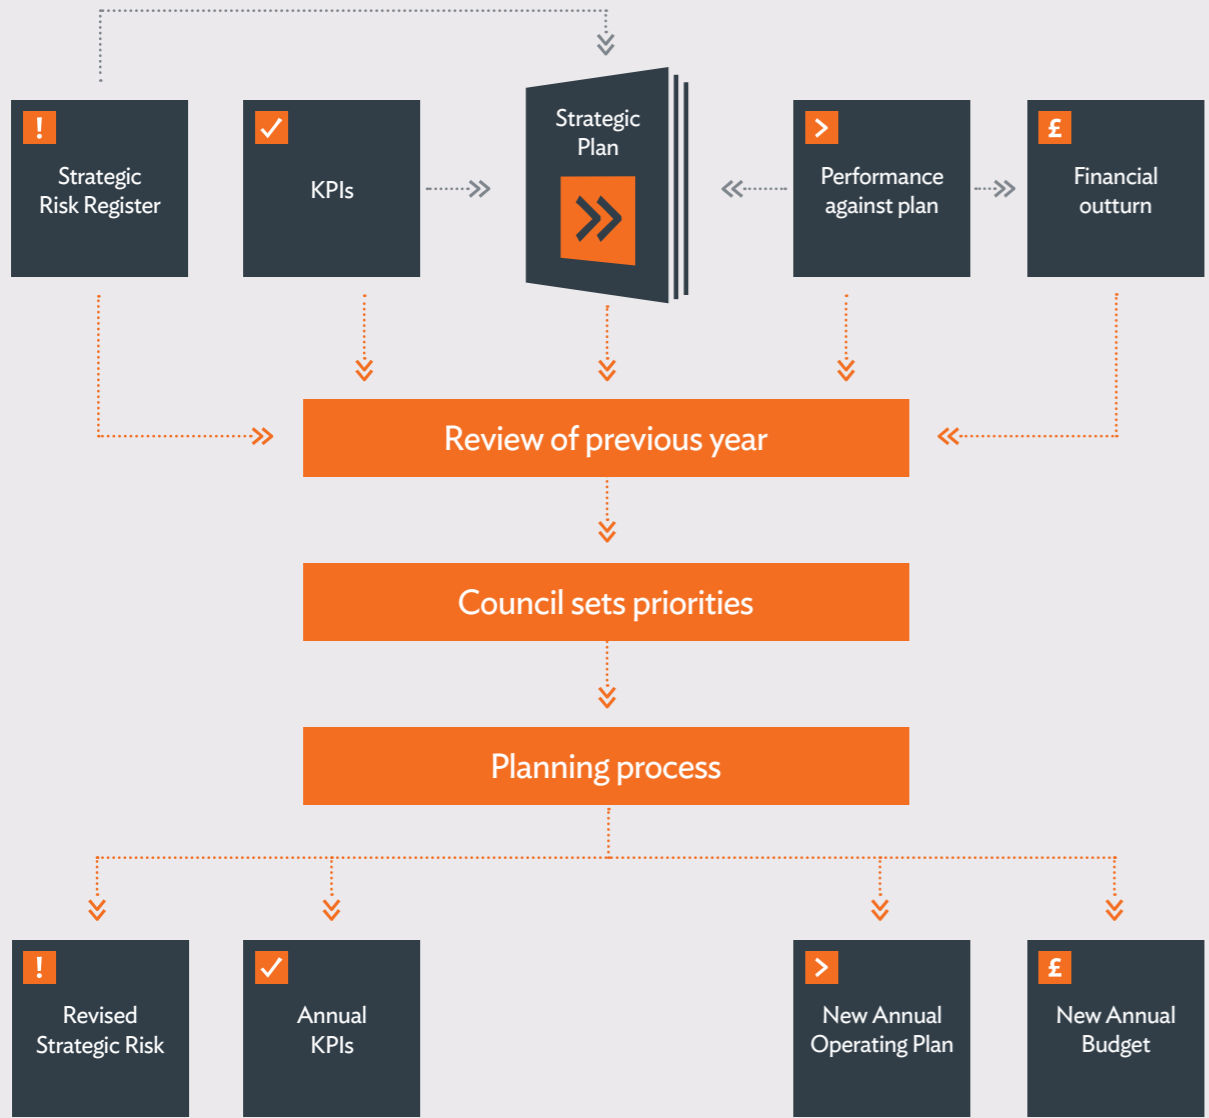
!
Strategic Risk Register

✓
KPIs

Strategic Plan

>
Performance against plan

£
Financial outturn

Review of previous year

Council sets priorities

Planning process

!
Revised Strategic Risk

✓
Annual KPIs

>
New Annual Operating Plan

£
New Annual Budget